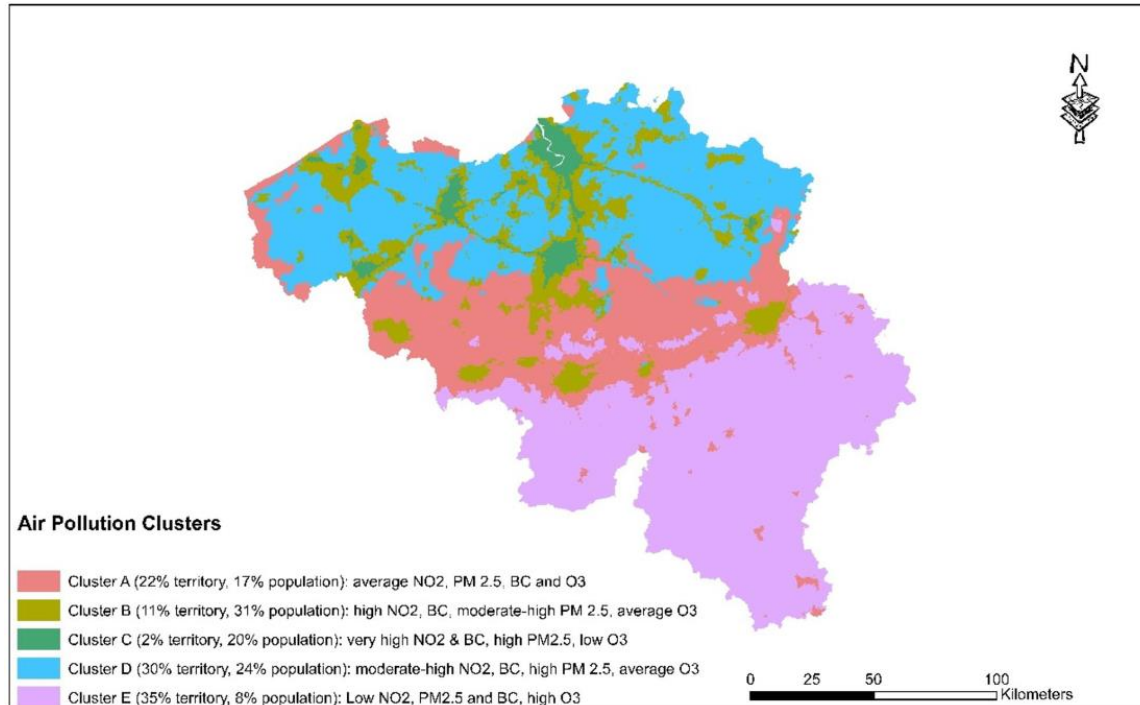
N

Air Pollution Clusters

Cluster A (22% territory, 17% population): average NO2, PM 2.5, BC and O3

Cluster B (11% territory, 31% population): high NO2, BC, moderate-high PM 2.5, average O3

Cluster C (2% territory, 20% population): very high NO2 & BC, high PM2.5, low O3

Cluster D (30% territory, 24% population): moderate-high NO2, BC, high PM 2.5, average O3

Cluster E (35% territory, 8% population): Low NO2, PM2.5 and BC, high O3

0 25 50 100 Kilometers